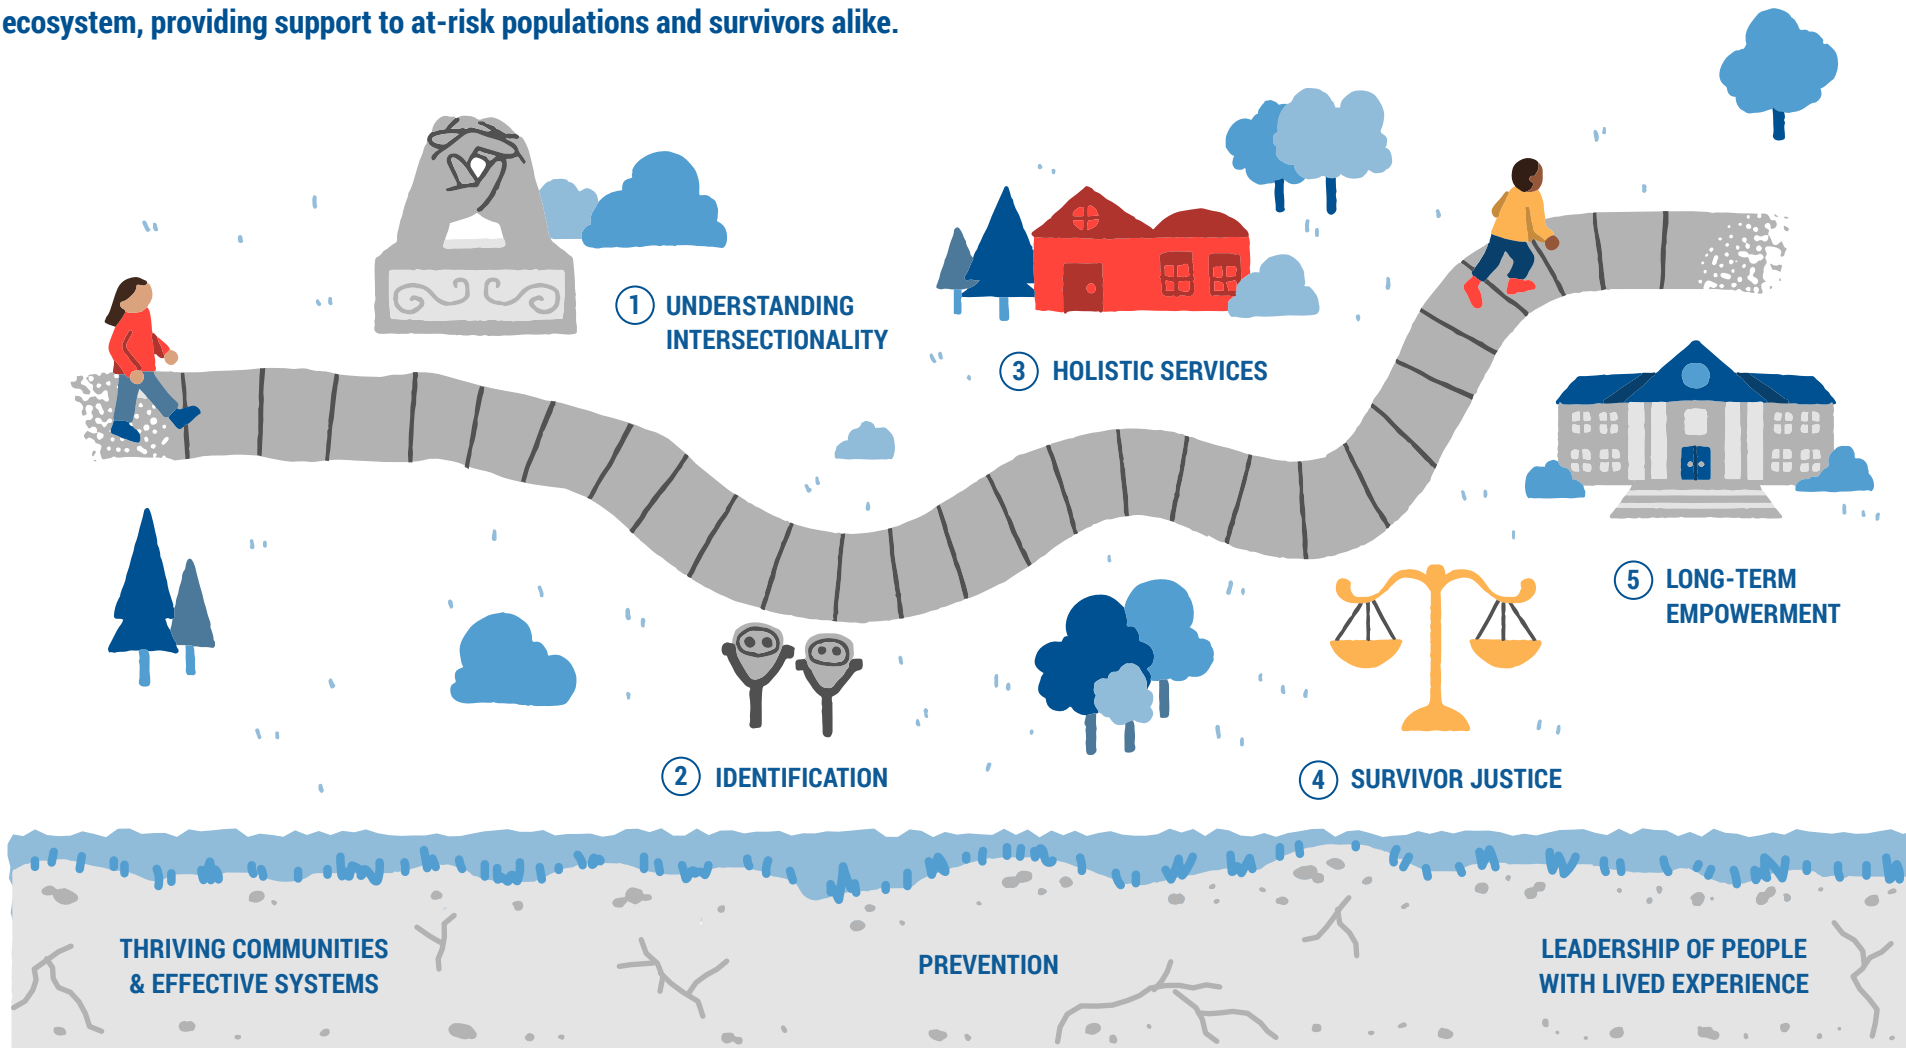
ecosystem, providing support to at-risk populations and survivors alike.

1 UNDERSTANDING INTERSECTIONALITY

3 HOLISTIC SERVICES

5 LONG-TERM EMPOWERMENT

2 IDENTIFICATION

4 SURVIVOR JUSTICE

THRIVING COMMUNITIES & EFFECTIVE SYSTEMS

PREVENTION

LEADERSHIP OF PEOPLE WITH LIVED EXPERIENCE